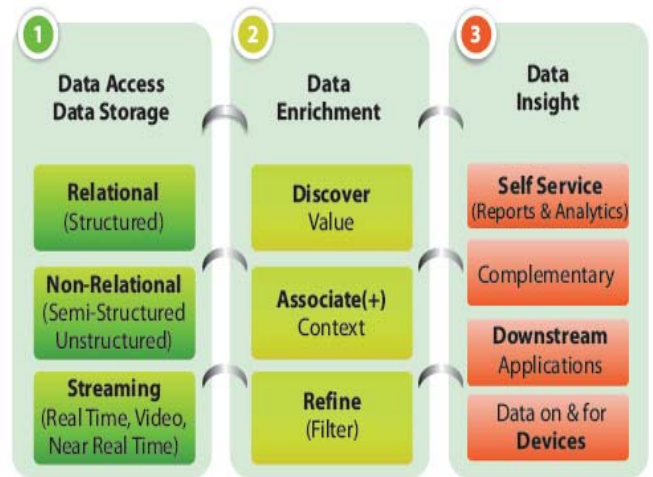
1
Data Access
Data Storage

Relational
(Structured)

Non-Relational
(Semi-Structured
Unstructured)

Streaming
(Real Time, Video,
Near Real Time)

2
Data
Enrichment

Discover
Value

Associate(+)
Context

Refine
(Filter)

3
Data
Insight

Self Service
(Reports & Analytics)

Complementary

Downstream
Applications

Data on & for
Devices